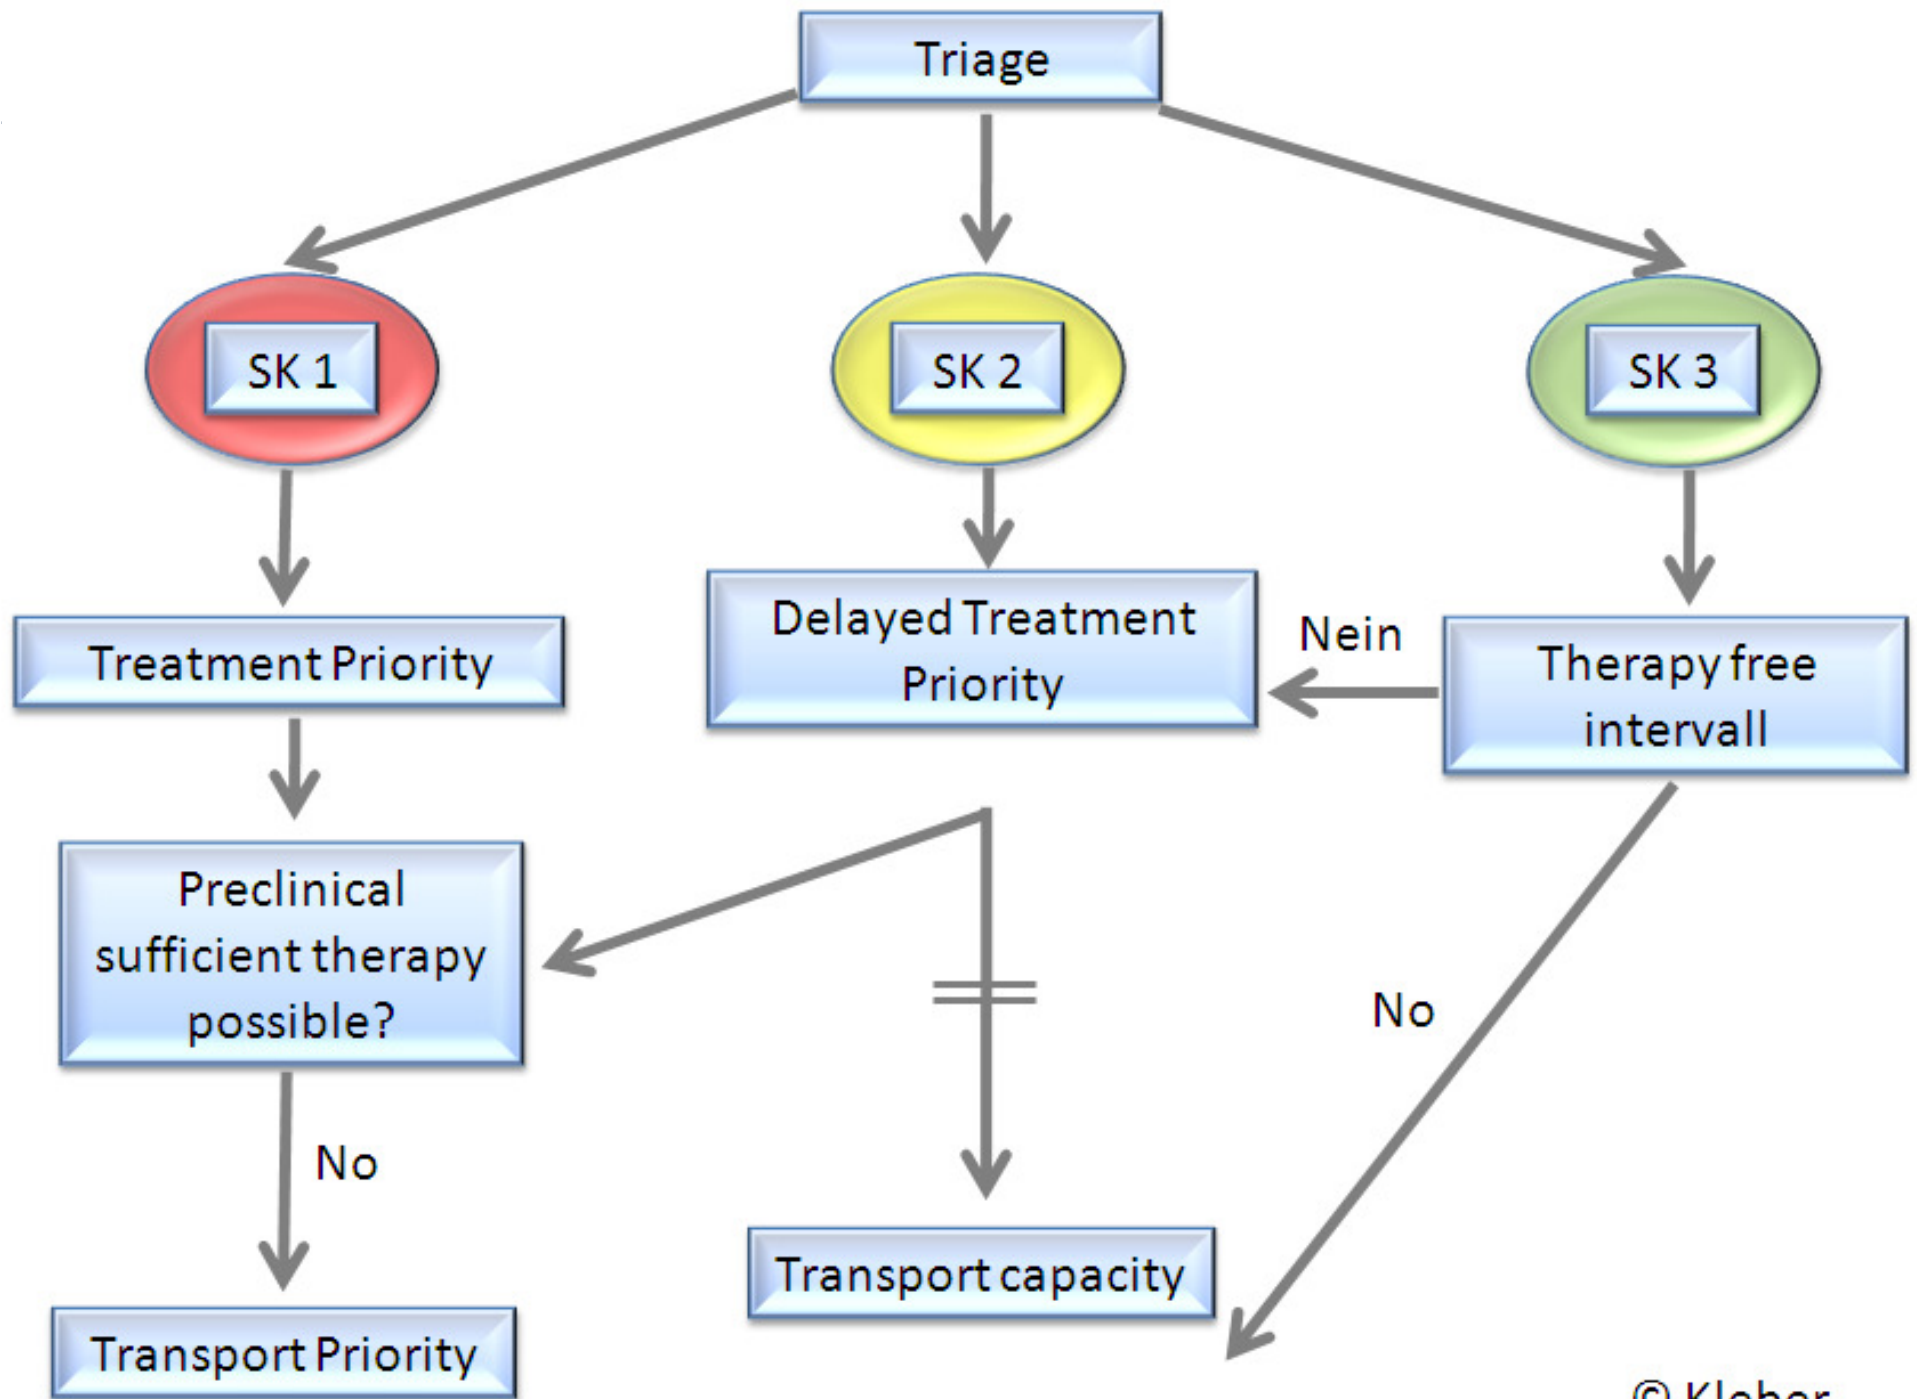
Triage

SK 1

SK 2

SK 3

Treatment Priority

Delayed Treatment Priority

Nein

Therapy free intervall

Preclinical sufficient therapy possible?

No

No

Transport capacity

Transport Priority

© Kleber